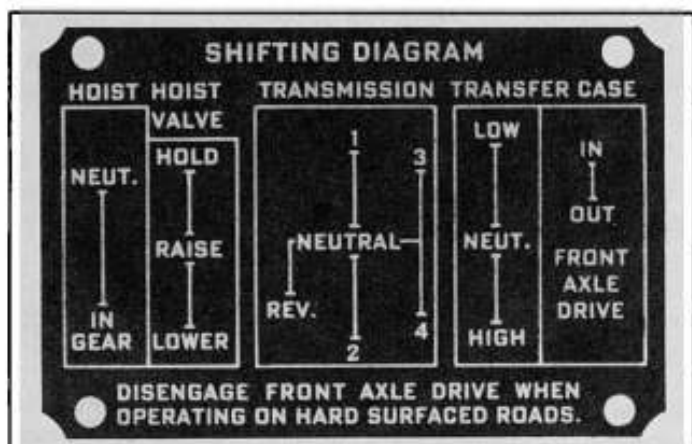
SHIFTING DIAGRAM

HOIST

NEUT.

IN GEAR

HOIST VALVE

HOLD

RAISE

LOWER

TRANSMISSION

1

3

NEUTRAL

REV.

2

4

TRANSFER CASE

LOW

NEUT.

HIGH

IN

OUT

FRONT AXLE DRIVE

DISENGAGE FRONT AXLE DRIVE WHEN OPERATING ON HARD SURFACED ROADS.